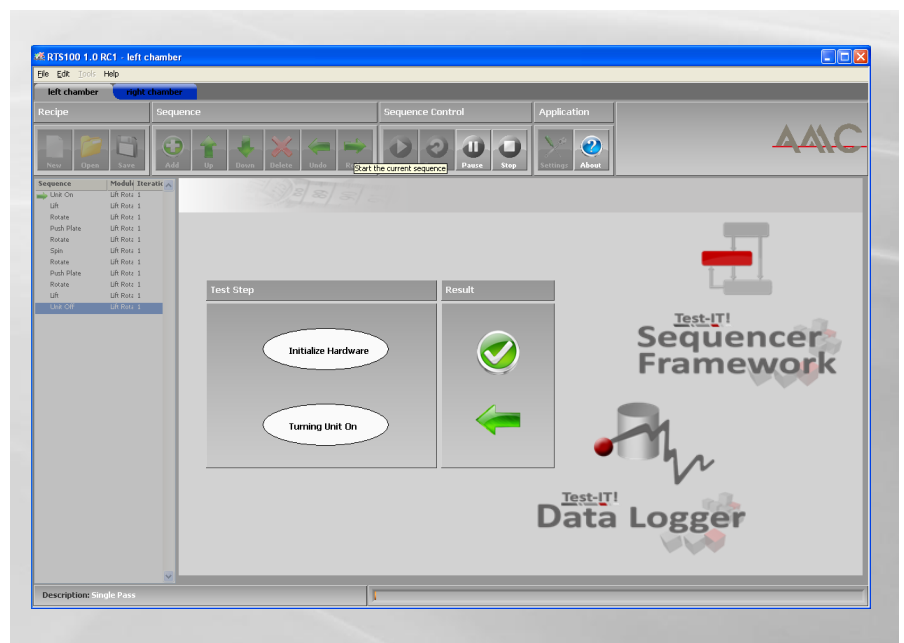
RTS100 1.0 RC1 - left chamber

File Edit Tools Help

left chamber right chamber

Recipe

New Open Save

Sequence

Add Up Down Delete Undo R

Sequence Control

Pause Stop

Start the current sequence

Application

Settings About

AMC

| Sequence | Modul | Iteratio |
|---|---|---|
| Unit On | Lift Rota | 1 |
| Lift | Lift Rota | 1 |
| Rotate | Lift Rota | 1 |
| Push Plate | Lift Rota | 1 |
| Rotate | Lift Rota | 1 |
| Spin | Lift Rota | 1 |
| Rotate | Lift Rota | 1 |
| Push Plate | Lift Rota | 1 |
| Rotate | Lift Rota | 1 |
| Lift | Lift Rota | 1 |
| Unit Off | Lift Rota | 1 |

Test Step

Initialize Hardware

Turning Unit On

Result

Test-IT!
Sequencer Framework

Test-IT!
Data Logger

Description: Single Pass